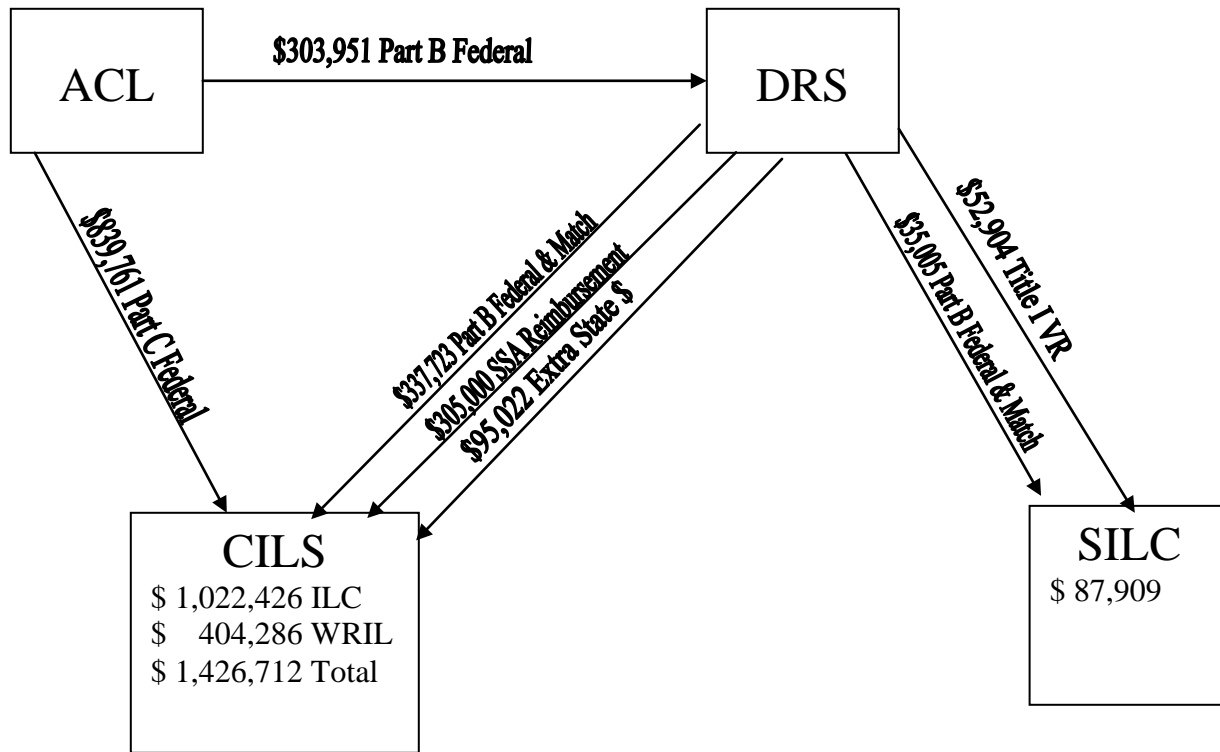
ACL

$303,951 Part B Federal

DRS

$839,761 Part C Federal

$337,723 Part B Federal & Match

$305,000 SSA Reimbursement

$95,022 Extra State $

$35,005 Part B Federal & Match

$52,904 Title I VR

CILS
$ 1,022,426 ILC
$ 404,286 WRIL
$ 1,426,712 Total

SILC
$ 87,909